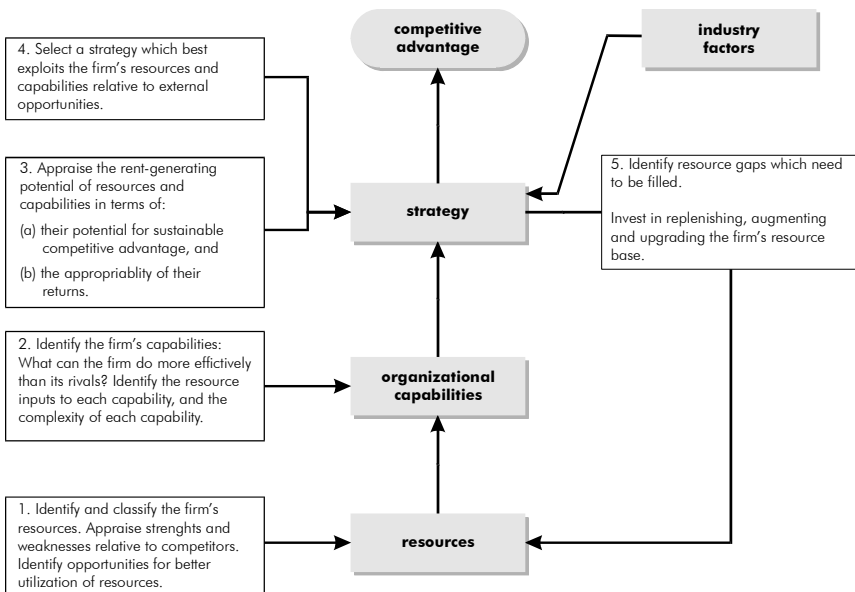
4. Select a strategy which best exploits the firm's resources and capabilities relative to external opportunities.

competitive advantage

industry factors

3. Appraise the rent-generating potential of resources and capabilities in terms of:

(a) their potential for sustainable competitive advantage, and

(b) the appropriablity of their returns.

strategy

5. Identify resource gaps which need to be filled.

Invest in replenishing, augmenting and upgrading the firm's resource base.

2. Identify the firm's capabilities: What can the firm do more effictively than its rivals? Identify the resource inputs to each capability, and the complexity of each capability.

organizational capabilities

1. Identify and classify the firm's resources. Appraise strenghts and weaknesses relative to competitors. Identify opportunities for better utilization of resources.

resources